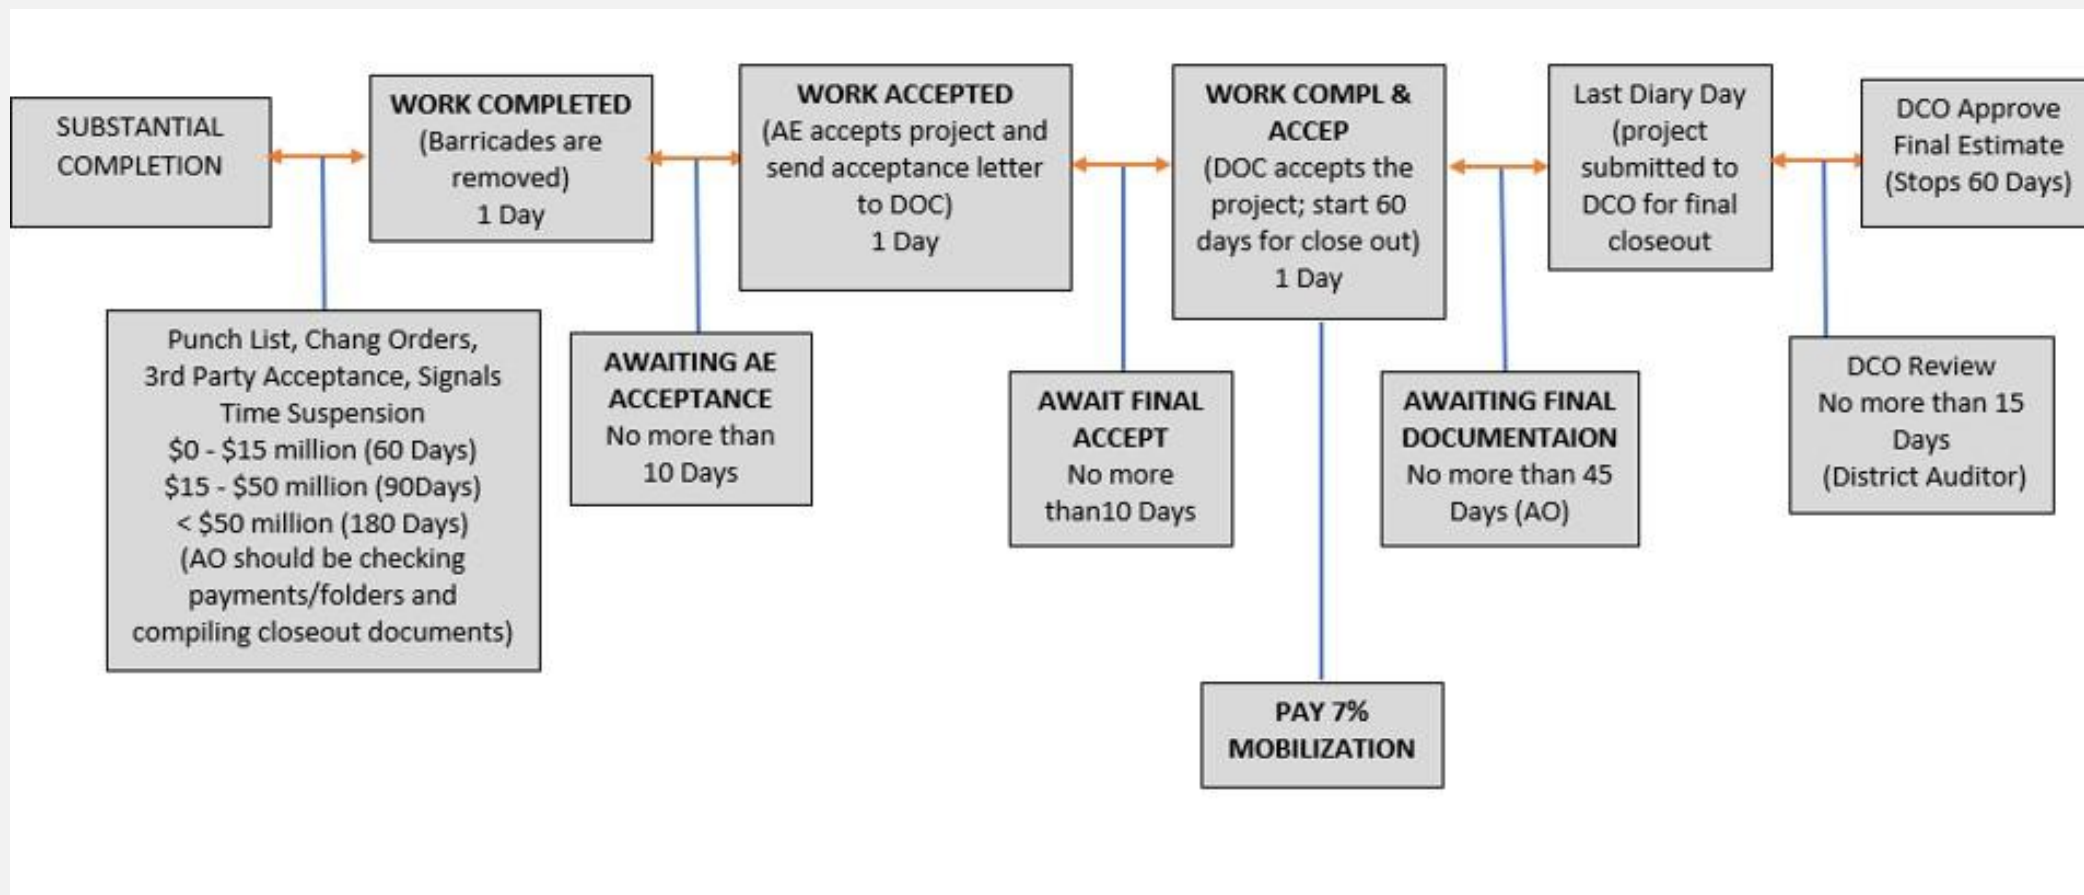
SUBSTANTIAL COMPLETION

Punch List, Chang Orders, 3rd Party Acceptance, Signals Time Suspension
$0 - $15 million (60 Days)
$15 - $50 million (90Days)
< $50 million (180 Days)
(AO should be checking payments/folders and compiling closeout documents)

WORK COMPLETED
(Barricades are removed)
1 Day

AWAITING AE ACCEPTANCE
No more than 10 Days

WORK ACCEPTED
(AE accepts project and send acceptance letter to DOC)
1 Day

AWAIT FINAL ACCEPT
No more than10 Days

WORK COMPL & ACCEP
(DOC accepts the project; start 60 days for close out)
1 Day

PAY 7% MOBILIZATION

AWAITING FINAL DOCUMENTAION
No more than 45 Days (AO)

Last Diary Day
(project submitted to DCO for final closeout

DCO Review
No more than 15 Days
(District Auditor)

DCO Approve Final Estimate
(Stops 60 Days)